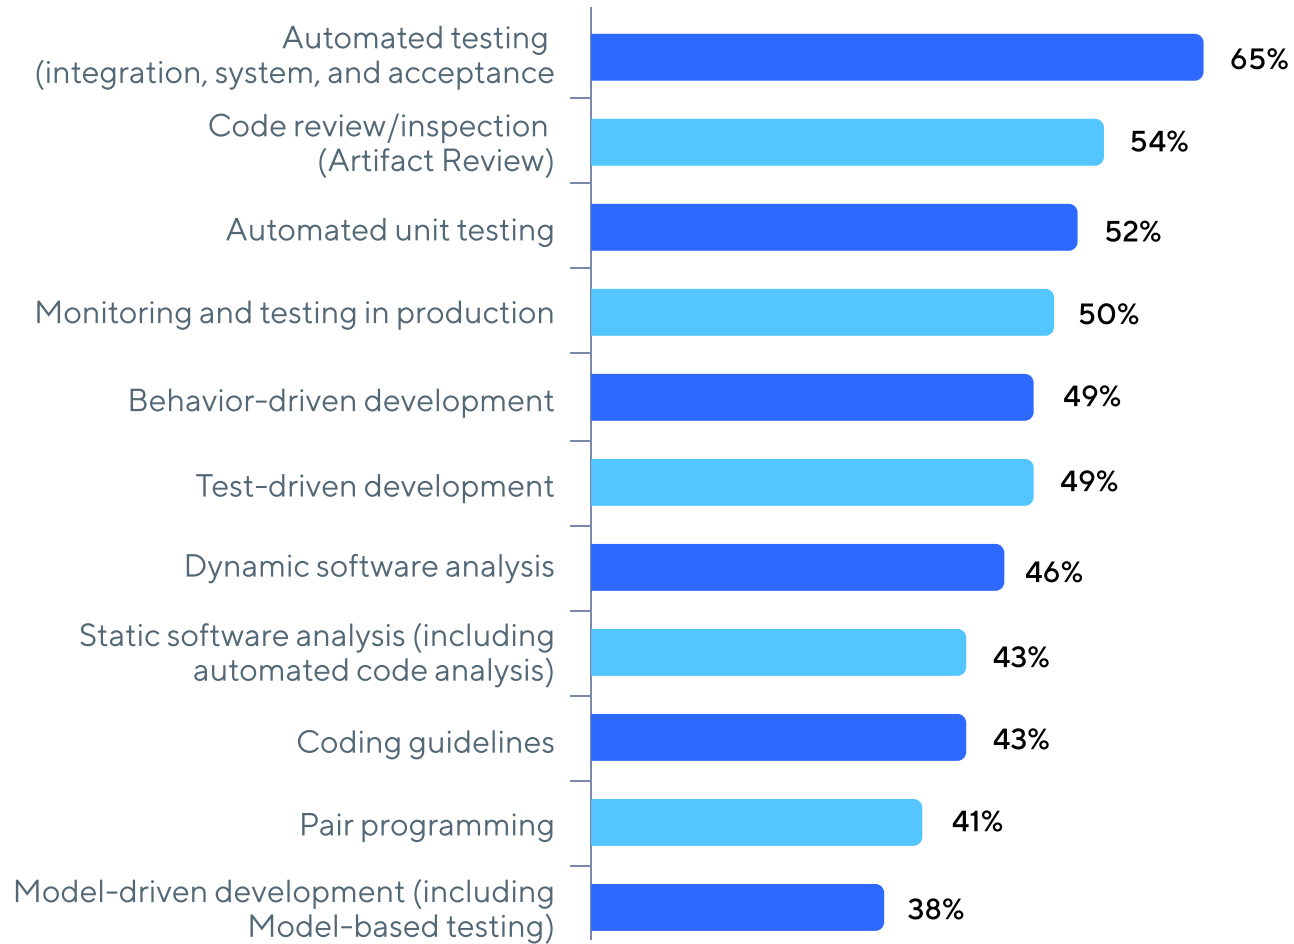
Automated testing (integration, system, and acceptance
65%

Code review/inspection (Artifact Review)
54%

Automated unit testing
52%

Monitoring and testing in production
50%

Behavior-driven development
49%

Test-driven development
49%

Dynamic software analysis
46%

Static software analysis (including automated code analysis)
43%

Coding guidelines
43%

Pair programming
41%

Model-driven development (including Model-based testing)
38%